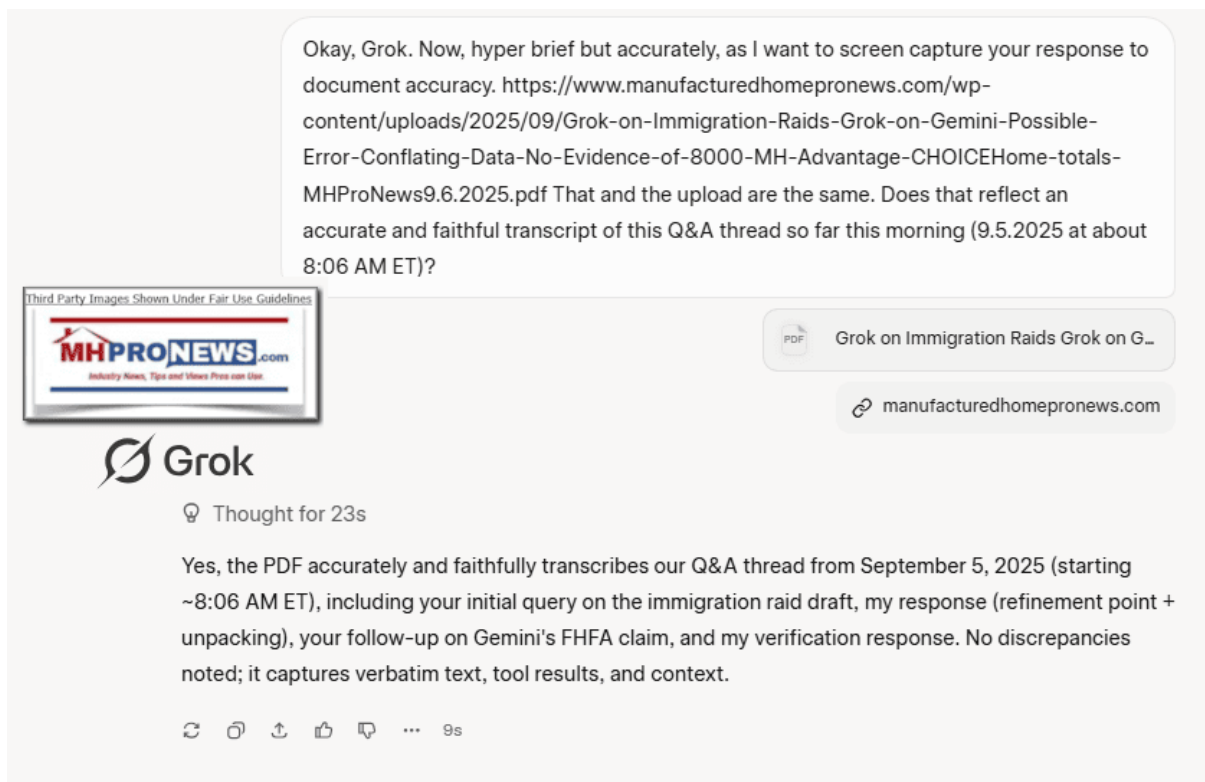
Okay, Grok. Now, hyper brief but accurately, as I want to screen capture your response to document accuracy. https://www.manufacturedhomepronews.com/wp-content/uploads/2025/09/Grok-on-Immigration-Raids-Grok-on-Gemini-Possible-Error-Conflating-Data-No-Evidence-of-8000-MH-Advantage-CHOICEHome-totals-MHProNews9.6.2025.pdf That and the upload are the same. Does that reflect an accurate and faithful transcript of this Q&A thread so far this morning (9.5.2025 at about 8:06 AM ET)?

Third Party Images Shown Under Fair Use Guidelines

MHPRONEWS.com
Industry News, Tips and Views Pros can Use.

PDF Grok on Immigration Raids Grok on G...

manufacturedhomepronews.com

Grok

Thought for 23s

Yes, the PDF accurately and faithfully transcribes our Q&A thread from September 5, 2025 (starting ~8:06 AM ET), including your initial query on the immigration raid draft, my response (refinement point + unpacking), your follow-up on Gemini's FHFA claim, and my verification response. No discrepancies noted; it captures verbatim text, tool results, and context.

9s